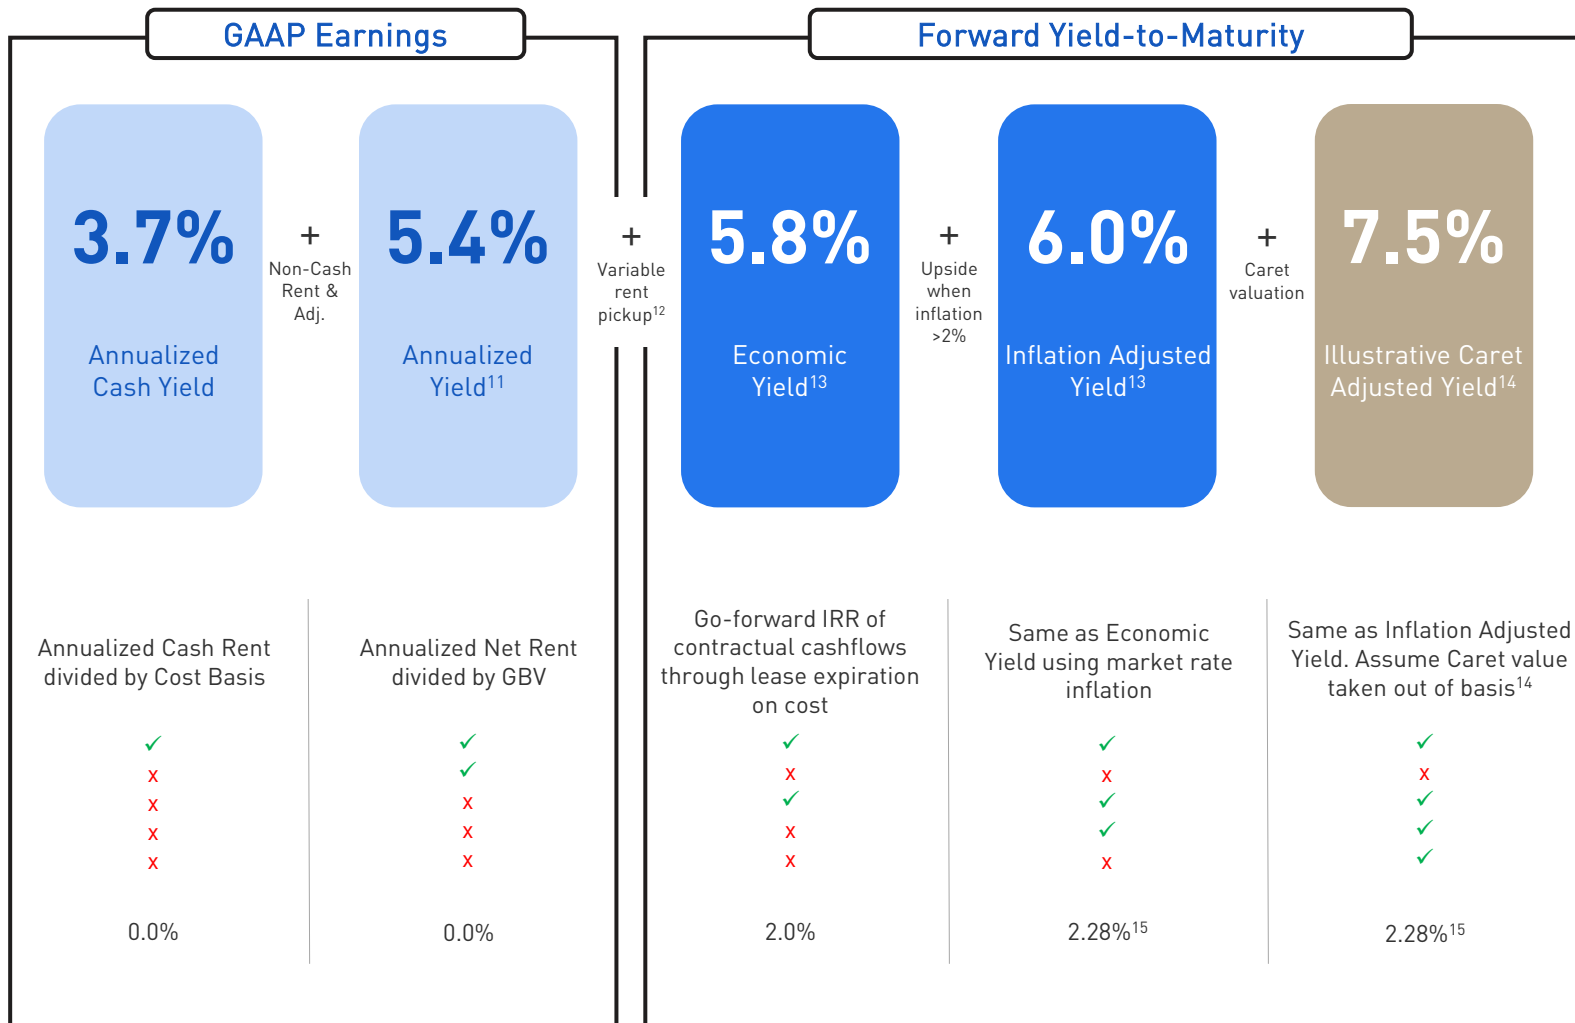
GAAP Earnings

Forward Yield-to-Maturity

3.7%

Annualized Cash Yield

+ Non-Cash Rent & Adj.

5.4%

Annualized Yield$^{11}$

+ Variable rent pickup$^{12}$

5.8%

Economic Yield$^{13}$

+ Upside when inflation >2%

6.0%

Inflation Adjusted Yield$^{13}$

+ Caret valuation

7.5%

Illustrative Caret Adjusted Yield$^{14}$

Annualized Cash Rent divided by Cost Basis

✓
x
x
x
x

0.0%

Annualized Net Rent divided by GBV

✓
✓
x
x
x

0.0%

Go-forward IRR of contractual cashflows through lease expiration on cost

✓
x
✓
x
x

2.0%

Same as Economic Yield using market rate inflation

✓
x
✓
✓
x

2.28%$^{15}$

Same as Inflation Adjusted Yield. Assume Caret value taken out of basis$^{14}$

✓
x
✓
✓
✓

2.28%$^{15}$